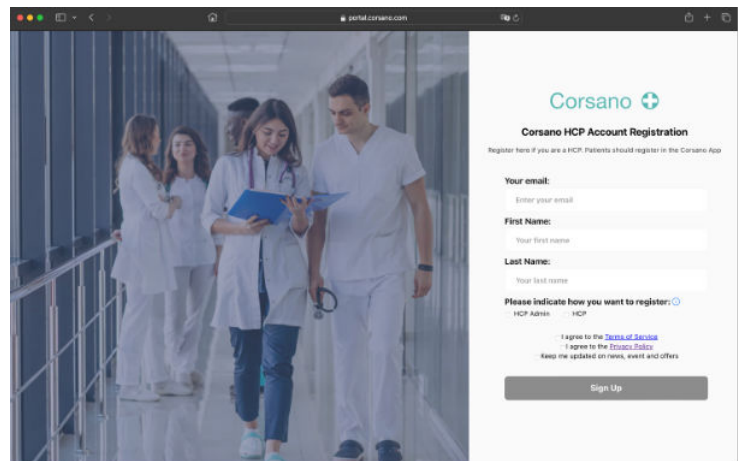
portal.corsano.com

Corsano

Corsano HCP Account Registration

Register here if you are a HCP. Patients should register in the Corsano App

Your email:

Enter your email

First Name:

Your first name

Last Name:

Your last name

Please indicate how you want to register:

HCP Admin

HCP

I agree to the Terms of Service

I agree to the Privacy Policy

Keep me updated on news, event and offers

Sign Up